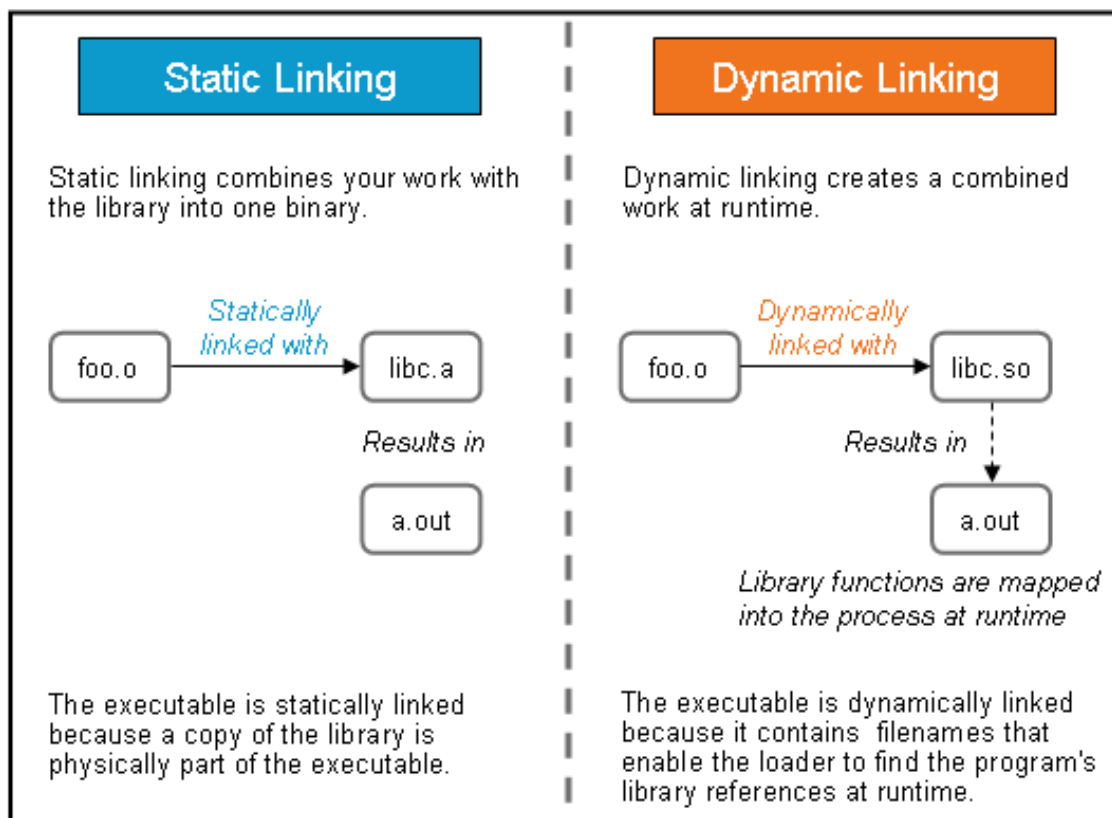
Static Linking

Static linking combines your work with the library into one binary.

foo.o

Statically linked with

libc.a

Results in

a.out

The executable is statically linked because a copy of the library is physically part of the executable.

Dynamic Linking

Dynamic linking creates a combined work at runtime.

foo.o

Dynamically linked with

libc.so

Results in

a.out

Library functions are mapped into the process at runtime

The executable is dynamically linked because it contains filenames that enable the loader to find the program's library references at runtime.